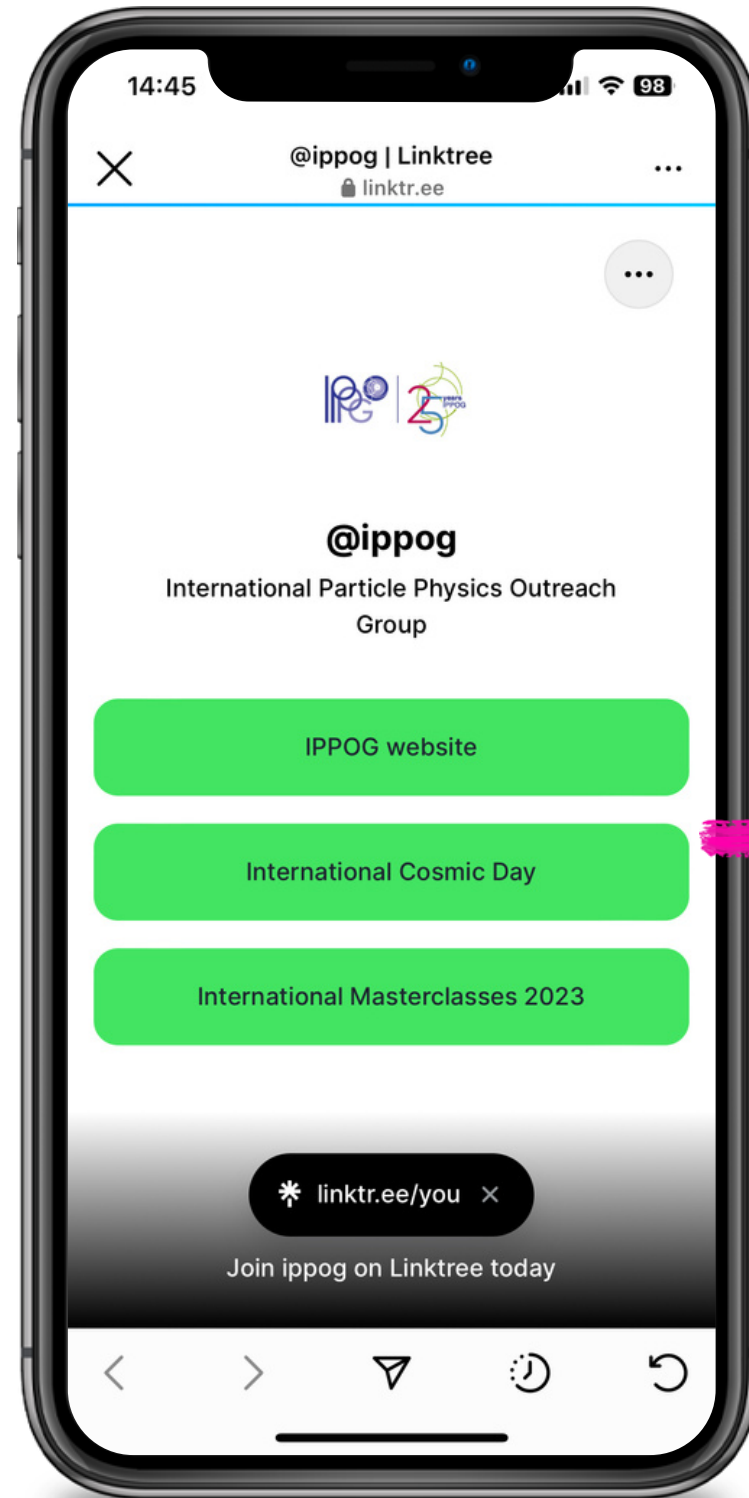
14:45

98

@ippog | Linktree
linktr.ee

IPPOG 25 years IPPOG

@ippog
International Particle Physics Outreach Group

IPPOG website

International Cosmic Day

International Masterclasses 2023

linktr.ee/you

Join ippog on Linktree today